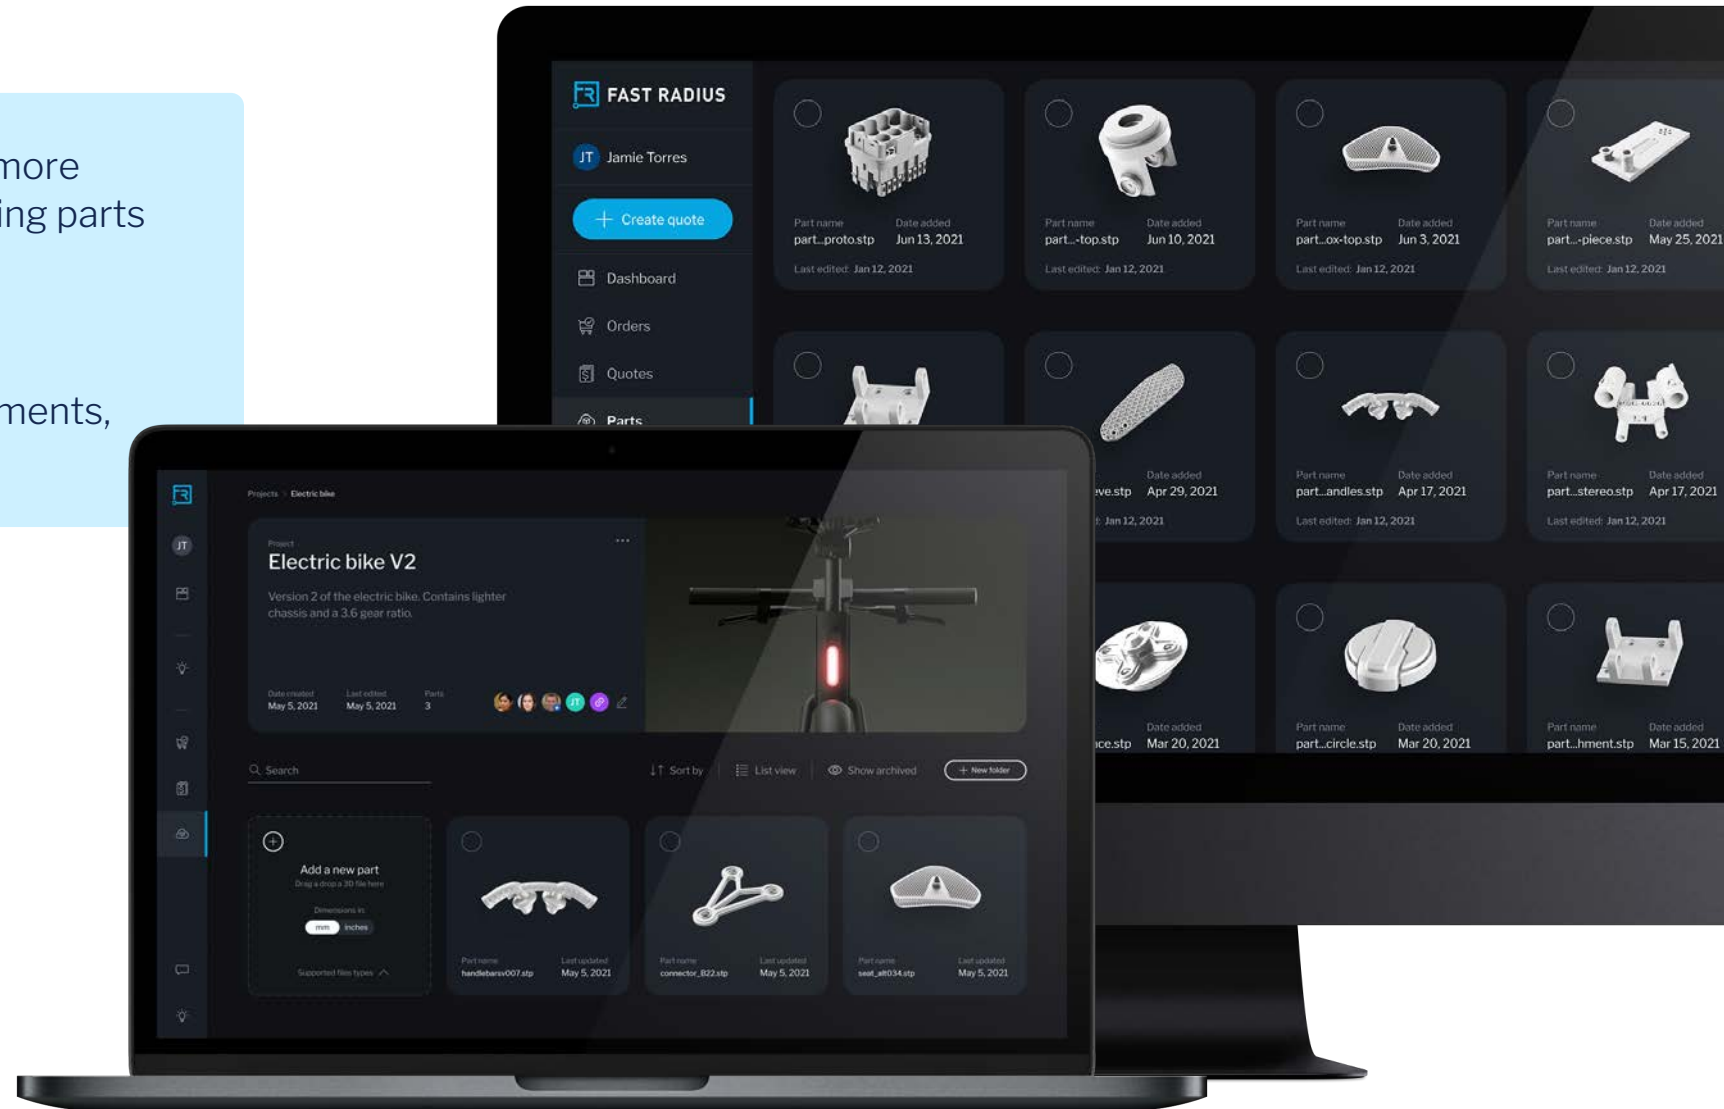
more
ing parts

ments,

FAST RADIUS
JT Jamie Torres
+ Create quote
Dashboard
Orders
Quotes
Parts

Part name part...proto.stp Date added Jun 13, 2021 Last edited: Jan 12, 2021
Part name part...-top.stp Date added Jun 10, 2021 Last edited: Jan 12, 2021
Part name part...ox-top.stp Date added Jun 3, 2021 Last edited: Jan 12, 2021
Part name part...-piece.stp Date added May 25, 2021 Last edited: Jan 12, 2021

...ve.stp Date added Apr 29, 2021 ...: Jan 12, 2021
Part name part...andles.stp Date added Apr 17, 2021 Last edited: Jan 12, 2021
Part name part...stereo.stp Date added Apr 17, 2021 Last edited: Jan 12, 2021

...ce.stp Date added Mar 20, 2021
Part name part...circle.stp Date added Mar 20, 2021
Part name part...hment.stp Date added Mar 15, 2021

Projects > Electric bike
Project
Electric bike V2
Version 2 of the electric bike. Contains lighter chassis and a 3.6 gear ratio.
Date created May 5, 2021 Last edited May 5, 2021 Parts 3
JT

Search
Sort by
List view
Show archived
+ New folder

Add a new part
Drag a drop a 3D file here
Dimensions in
mm inches
Supported files types

Part name handlebarsv007.stp Last updated May 5, 2021
Part name connector_822.stp Last updated May 5, 2021
Part name seat_alt034.stp Last updated May 5, 2021